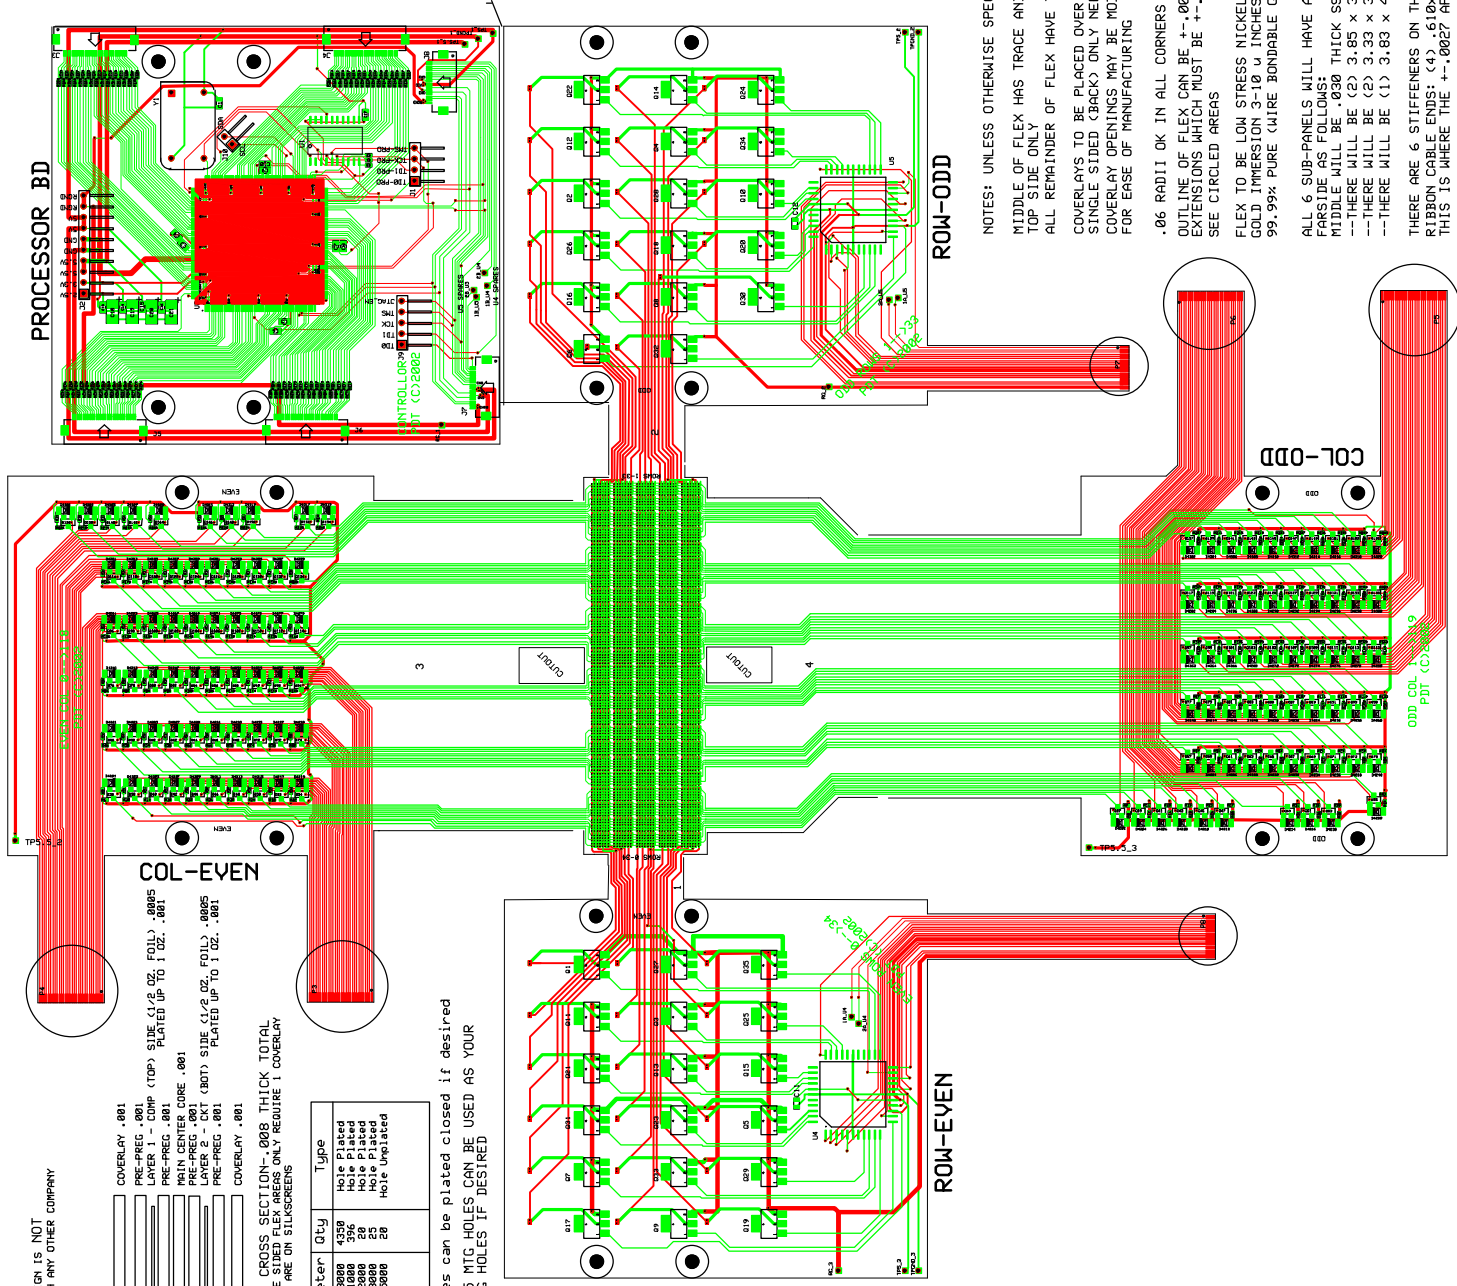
PROCESSOR BD

CONTROLLOR
PDT (C)2002

ROW-ODD

COL-ODD

COL-EVEN

ROW-EVEN

CUTOUT

CUTOUT

ODD COL
PDT (C)2002

NOTES: UNLESS OTHERWISE SPE

MIDDLE OF FLEX HAS TRACE AN
TOP SIDE ONLY
ALL REMAINDER OF FLEX HAVE

COVERLAYS TO BE PLACED OVER
SINGLE SIDED (BACK) ONLY NE
COVERLAY OPENINGS MAY BE MO
FOR EASE OF MANUFACTURING

.06 RADII OK IN ALL CORNERS

OUTLINE OF FLEX CAN BE +-.00
EXTENSIONS WHICH MUST BE +-.
SEE CIRCLED AREAS

FLEX TO BE LOW STRESS NICKEL
GOLD IMMERSION 3-10 u INCHES
99.99% PURE (WIRE BONDABLE G

ALL 6 SUB-PANELS WILL HAVE A
FARSIDE AS FOLLOWS:
MIDDLE WILL BE .030 THICK SS
--THERE WILL BE (2) 3.85 x 3
--THERE WILL BE (2) 3.33 x 3
--THERE WILL BE (1) 3.83 x 2

THERE ARE 6 STIFFENERS ON TH
RIBBON CABLE ENDS: (4) .610x
THIS IS WHERE THE +-.0027 AF

COVERLAY .001
LAYER 1 - COMP (TOP) SIDE (1/2 OZ. FOIL) .0005
PLATED UP TO 1 OZ. .001
PRE-PREG .001
MAIN CENTER CORE .001
PRE-PREG .001
LAYER 2 - CKT (BOT) SIDE (1/2 OZ. FOIL) .0005
PLATED UP TO 1 OZ. .001
PRE-PREG .001
COVERLAY .001

CROSS SECTION-.008 THICK TOTAL
E SIDED FLEX AREAS ONLY REQUIRE 1 COVERLAY
ARE ON SILKSCREENS

| ter | Qty | Type |
|---|---|---|
| 000 | 4350 | Hole Plated |
| 000 | 396 | Hole Plated |
| 000 | 20 | Hole Plated |
| 000 | 25 | Hole Plated |
| 000 | 20 | Hole Unplated |

s can be plated closed if desired
5 MTG HOLES CAN BE USED AS YOUR
G HOLES IF DESIRED

GN IS NOT
ANY OTHER COMPANY